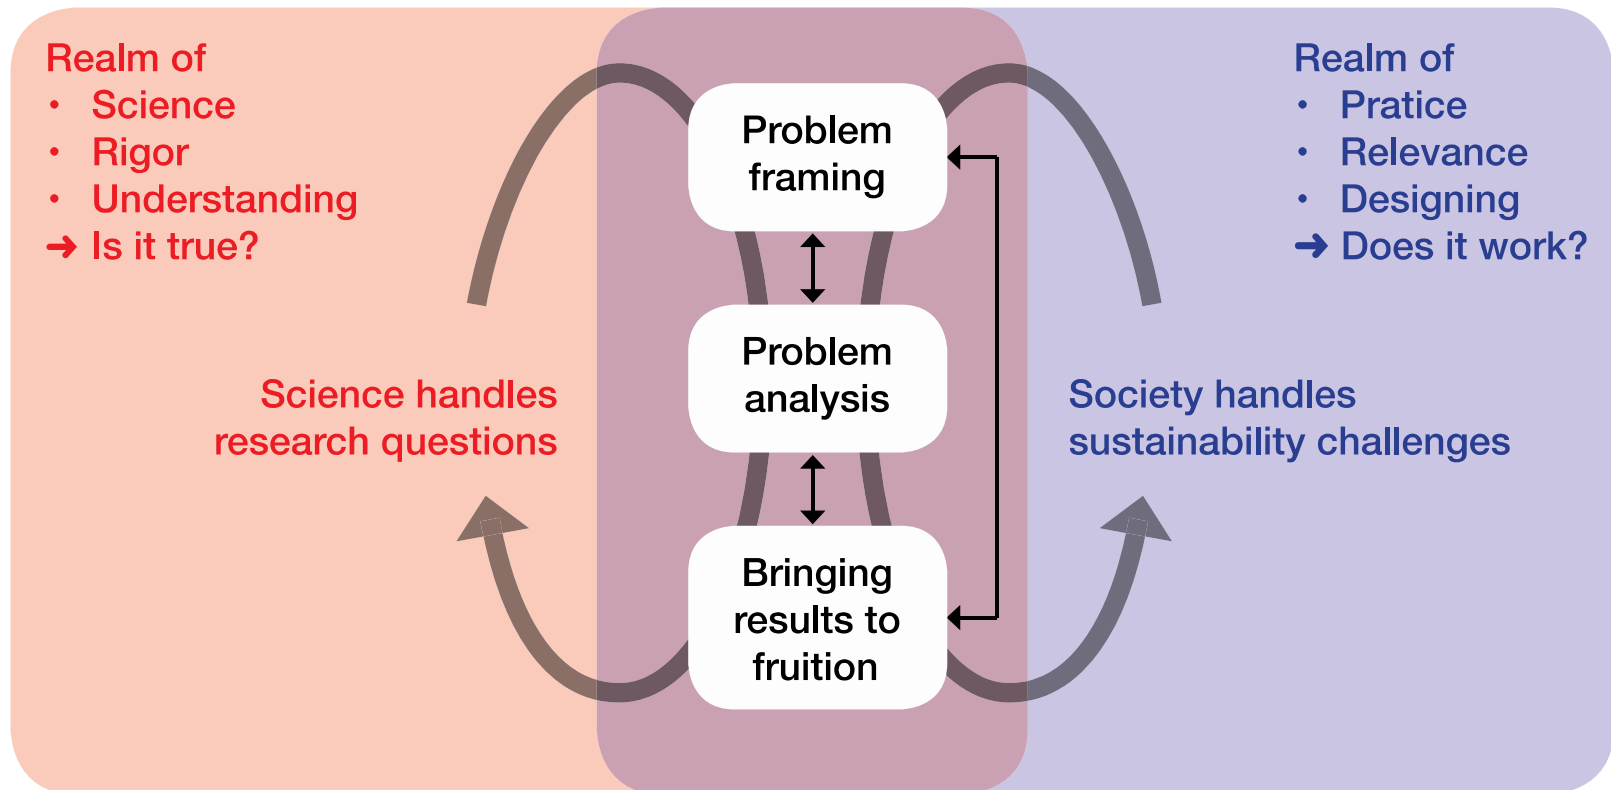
Realm of
• Science
• Rigor
• Understanding
➜ Is it true?

Realm of
• Pratice
• Relevance
• Designing
➜ Does it work?

Problem framing

Problem analysis

Bringing results to fruition

Science handles research questions

Society handles sustainability challenges